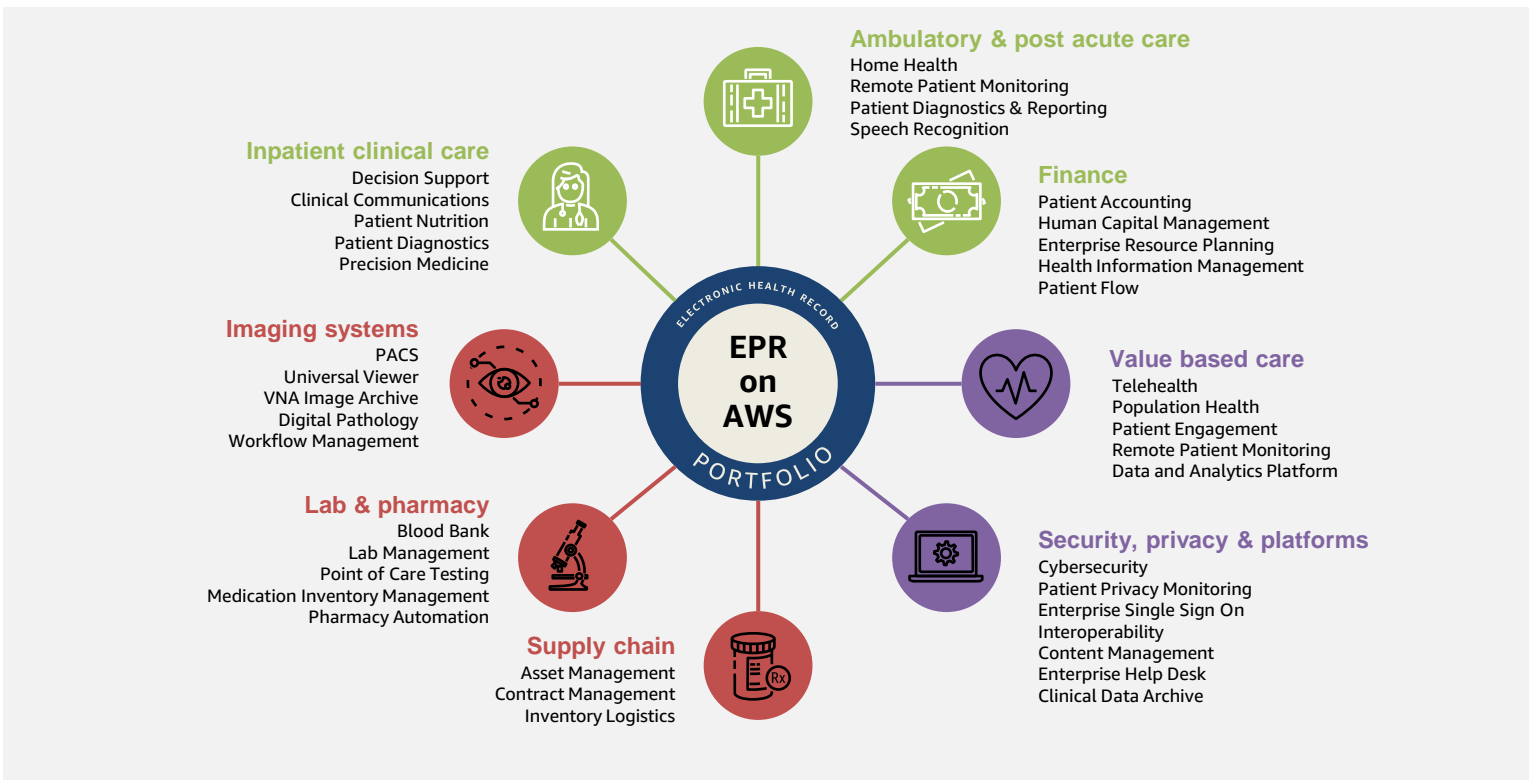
Ambulatory & post acute care
Home Health
Remote Patient Monitoring
Patient Diagnostics & Reporting
Speech Recognition

Inpatient clinical care
Decision Support
Clinical Communications
Patient Nutrition
Patient Diagnostics
Precision Medicine

Finance
Patient Accounting
Human Capital Management
Enterprise Resource Planning
Health Information Management
Patient Flow

ELECTRONIC HEALTH RECORD
EPR on AWS
PORTFOLIO

Imaging systems
PACS
Universal Viewer
VNA Image Archive
Digital Pathology
Workflow Management

Value based care
Telehealth
Population Health
Patient Engagement
Remote Patient Monitoring
Data and Analytics Platform

Lab & pharmacy
Blood Bank
Lab Management
Point of Care Testing
Medication Inventory Management
Pharmacy Automation

Security, privacy & platforms
Cybersecurity
Patient Privacy Monitoring
Enterprise Single Sign On
Interoperability
Content Management
Enterprise Help Desk
Clinical Data Archive

Rx

Supply chain
Asset Management
Contract Management
Inventory Logistics